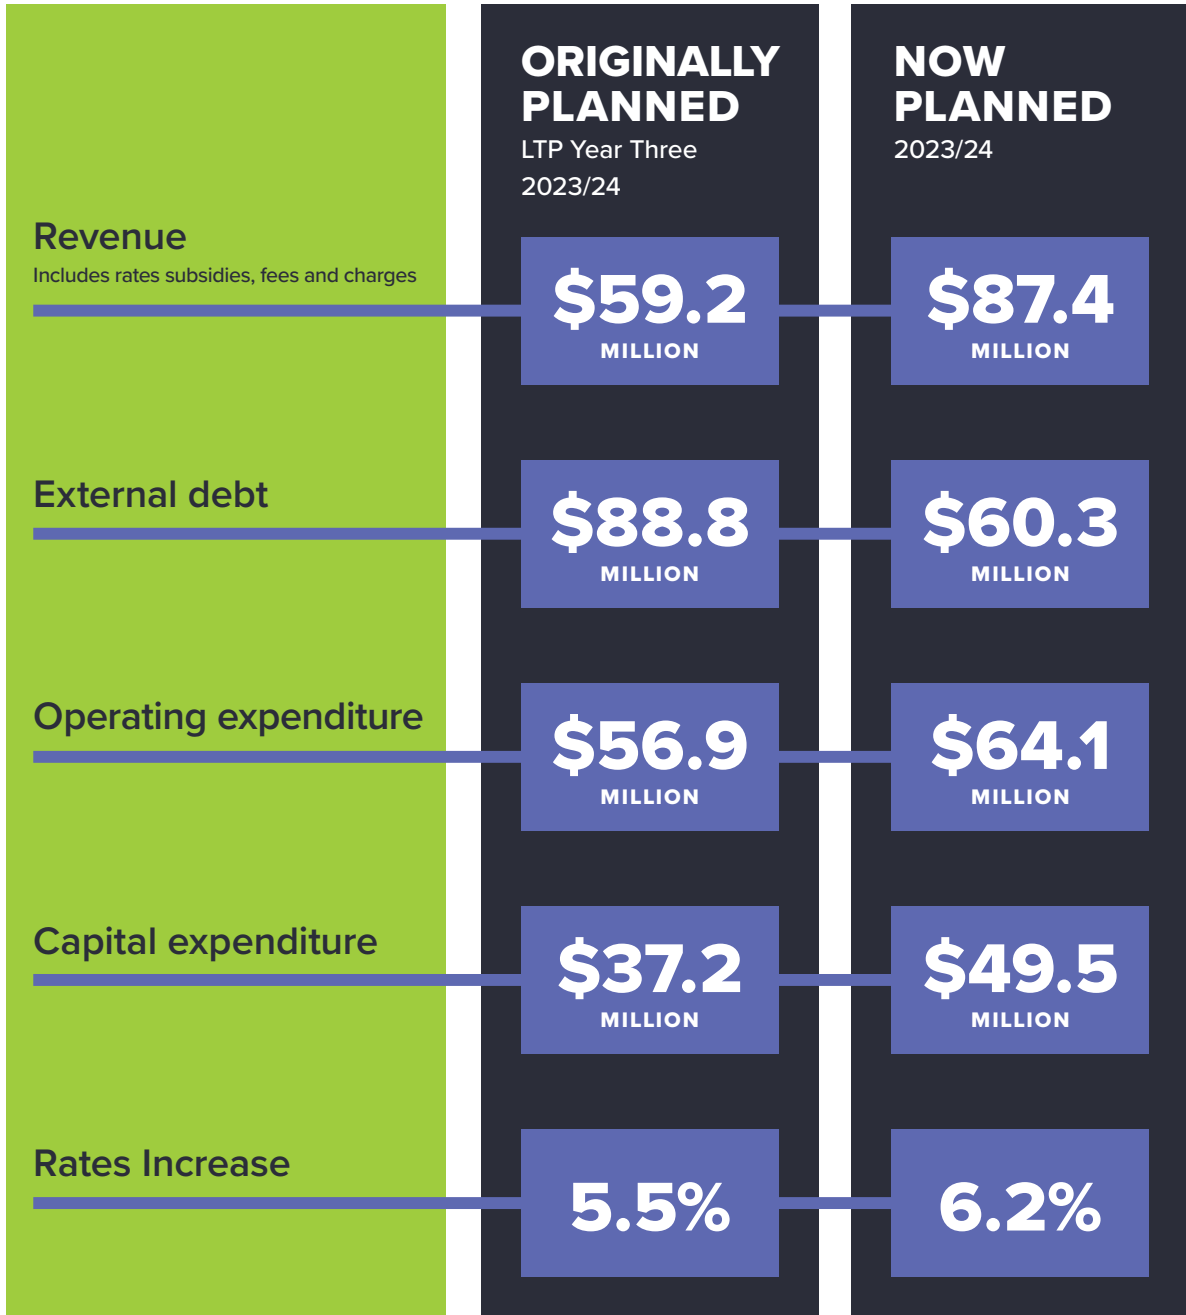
|  | ORIGINALLY PLANNED LTP Year Three 2023/24 | NOW PLANNED 2023/24 |
|---|---|---|
| Revenue Includes rates subsidies, fees and charges | \$59.2 MILLION | \$87.4 MILLION |
| External debt | \$88.8 MILLION | \$60.3 MILLION |
| Operating expenditure | \$56.9 MILLION | \$64.1 MILLION |
| Capital expenditure | \$37.2 MILLION | \$49.5 MILLION |
| Rates Increase | 5.5% | 6.2% |